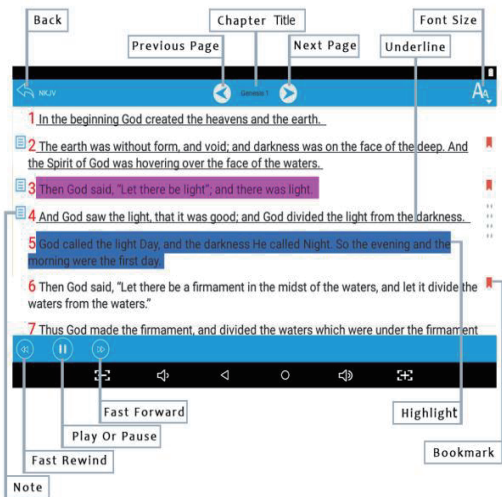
Back

Chapter Title

Font Size

Previous Page

Next Page

Underline

NKJV

Genesis 1

1 In the beginning God created the heavens and the earth.

2 The earth was without form, and void; and darkness was on the face of the deep. And the Spirit of God was hovering over the face of the waters.

3 Then God said, "Let there be light"; and there was light.

4 And God saw the light, that it was good; and God divided the light from the darkness.

5 God called the light Day, and the darkness He called Night. So the evening and the morning were the first day.

6 Then God said, "Let there be a firmament in the midst of the waters, and let it divide the waters from the waters."

7 Thus God made the firmament, and divided the waters which were under the firmament

Fast Forward

Highlight

Play Or Pause

Fast Rewind

Bookmark

Note